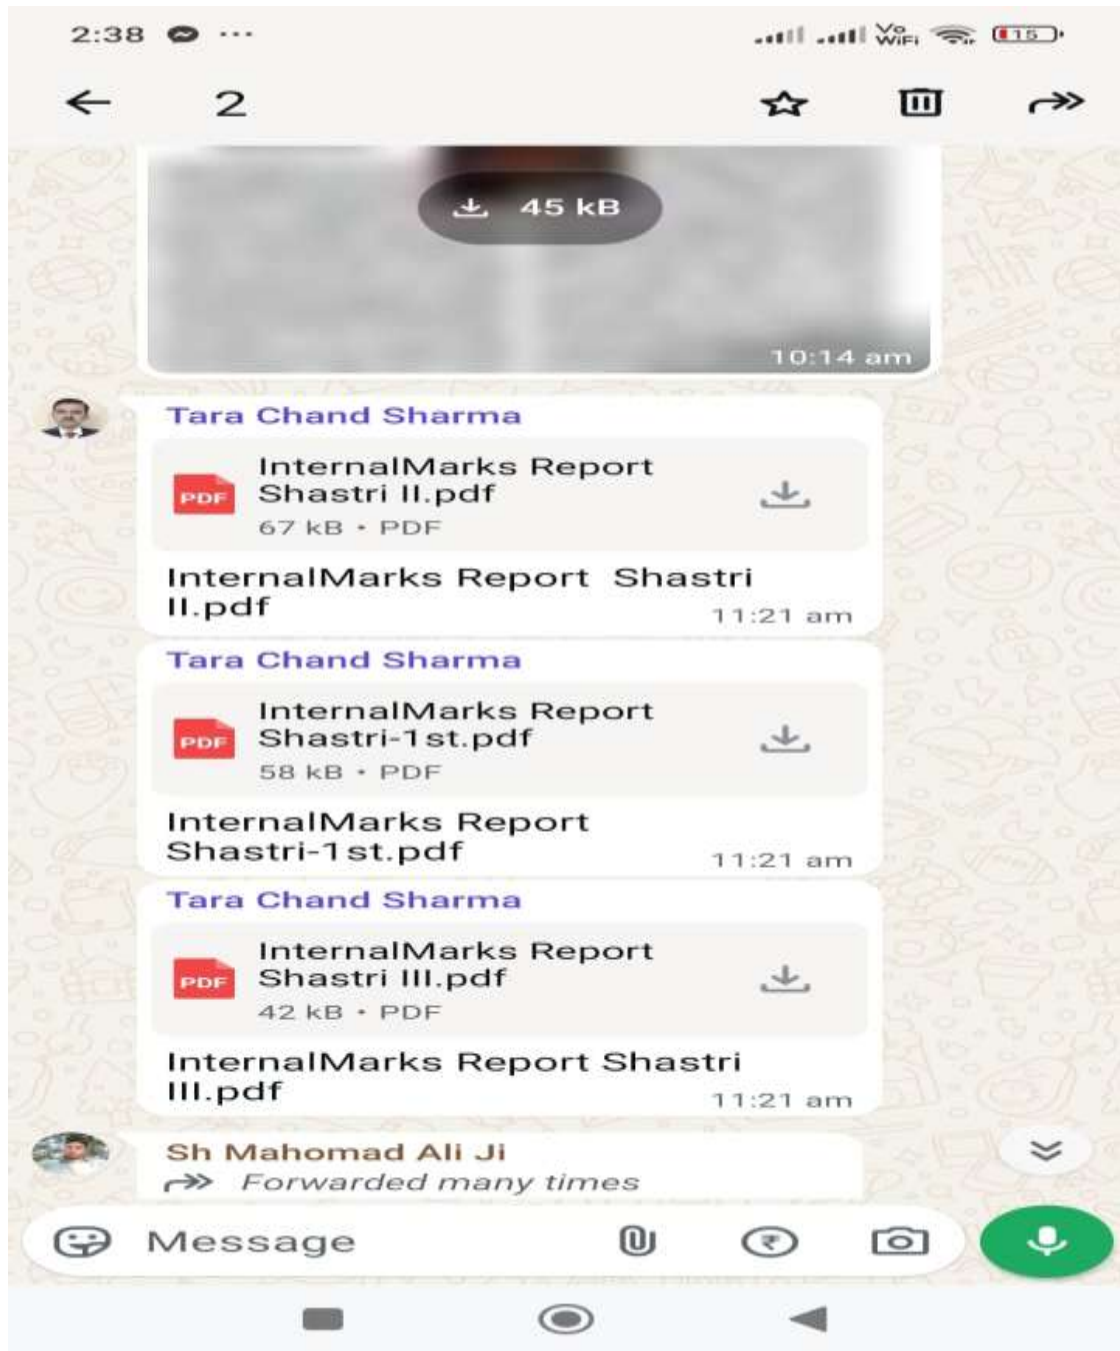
2:38 ···

Vo WiFi 15

2

45 kB

10:14 am

Tara Chand Sharma

PDF InternalMarks Report Shastri II.pdf

67 kB • PDF

InternalMarks Report  Shastri II.pdf

11:21 am

Tara Chand Sharma

PDF InternalMarks Report Shastri-1st.pdf

58 kB • PDF

InternalMarks Report Shastri-1st.pdf

11:21 am

Tara Chand Sharma

PDF InternalMarks Report Shastri III.pdf

42 kB • PDF

InternalMarks Report Shastri III.pdf

11:21 am

Sh Mahomad Ali Ji

Forwarded many times

Message